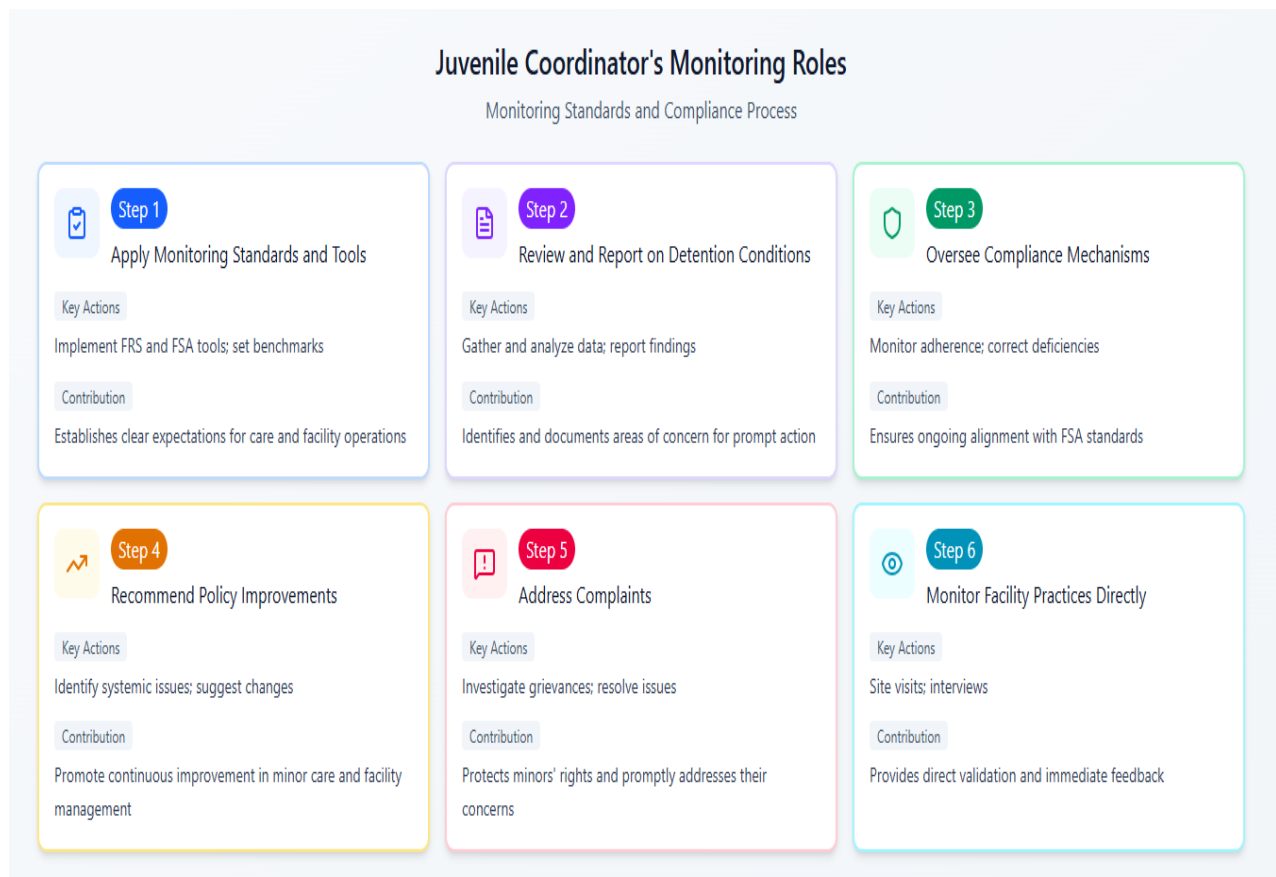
Juvenile Coordinator's Monitoring Roles

Monitoring Standards and Compliance Process

Step 1
Apply Monitoring Standards and Tools

Key Actions
Implement FRS and FSA tools; set benchmarks

Contribution
Establishes clear expectations for care and facility operations

Step 2
Review and Report on Detention Conditions

Key Actions
Gather and analyze data; report findings

Contribution
Identifies and documents areas of concern for prompt action

Step 3
Oversee Compliance Mechanisms

Key Actions
Monitor adherence; correct deficiencies

Contribution
Ensures ongoing alignment with FSA standards

Step 4
Recommend Policy Improvements

Key Actions
Identify systemic issues; suggest changes

Contribution
Promote continuous improvement in minor care and facility management

Step 5
Address Complaints

Key Actions
Investigate grievances; resolve issues

Contribution
Protects minors' rights and promptly addresses their concerns

Step 6
Monitor Facility Practices Directly

Key Actions
Site visits; interviews

Contribution
Provides direct validation and immediate feedback